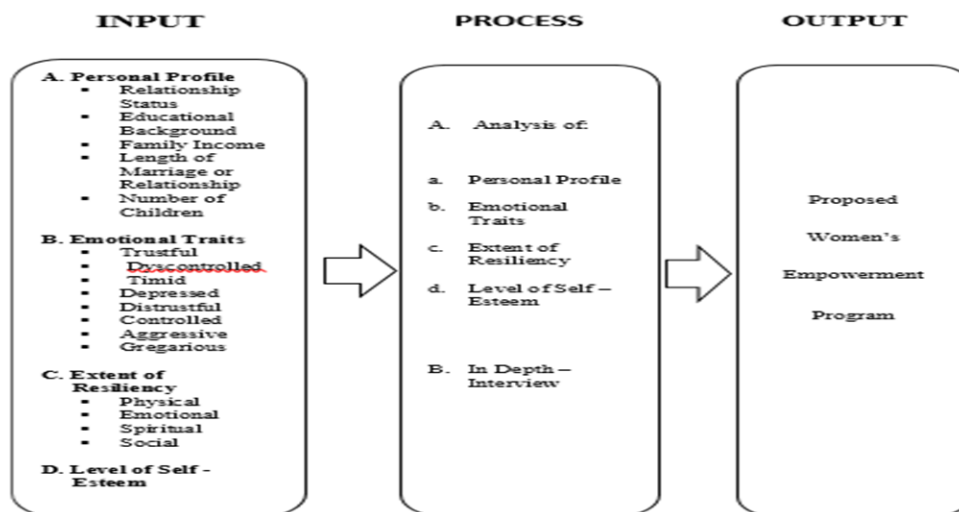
INPUT

A. Personal Profile
- Relationship Status
- Educational Background
- Family Income
- Length of Marriage or Relationship
- Number of Children

B. Emotional Traits
- Trustful
- Dyscontrolled
- Timid
- Depressed
- Distrustful
- Controlled
- Aggressive
- Gregarious

C. Extent of Resiliency
- Physical
- Emotional
- Spiritual
- Social

D. Level of Self - Esteem

PROCESS

A. Analysis of:

a. Personal Profile

b. Emotional Traits

c. Extent of Resiliency

d. Level of Self – Esteem

B. In Depth – Interview

OUTPUT

Proposed

Women's

Empowerment

Program